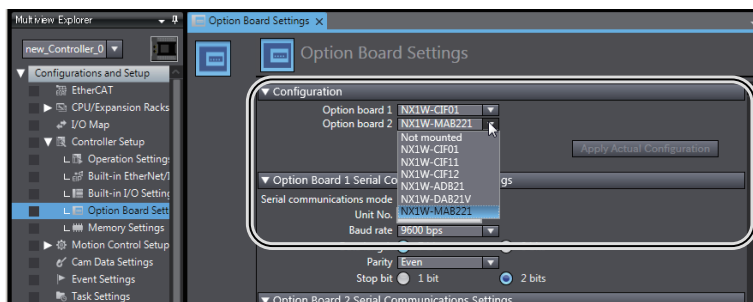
Multiview Explorer
new_Controller_0
▼ Configurations and Setup
EtherCAT
▶ CPU/Expansion Racks
I/O Map
▼ Controller Setup
Operation Settings
Built-in EtherNet/I
Built-in I/O Setting
Option Board Sett
Memory Settings
▶ Motion Control Setup
Cam Data Settings
Event Settings
Task Settings

Option Board Settings ×

Option Board Settings

▼ Configuration
Option board 1 NX1W-CIF01
Option board 2 NX1W-MAB221
Not mounted
NX1W-CIF01
NX1W-CIF11
NX1W-CIF12
NX1W-ADB21
NX1W-DAB21V
NX1W-MAB221
Apply Actual Configuration

▼ Option Board 1 Serial Co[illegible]ngs
Serial communications mode
Unit No.
Baud rate 9600 bps
Parity Even
Stop bit 1 bit 2 bits

▼ Option Board 2 Serial Communications Settings